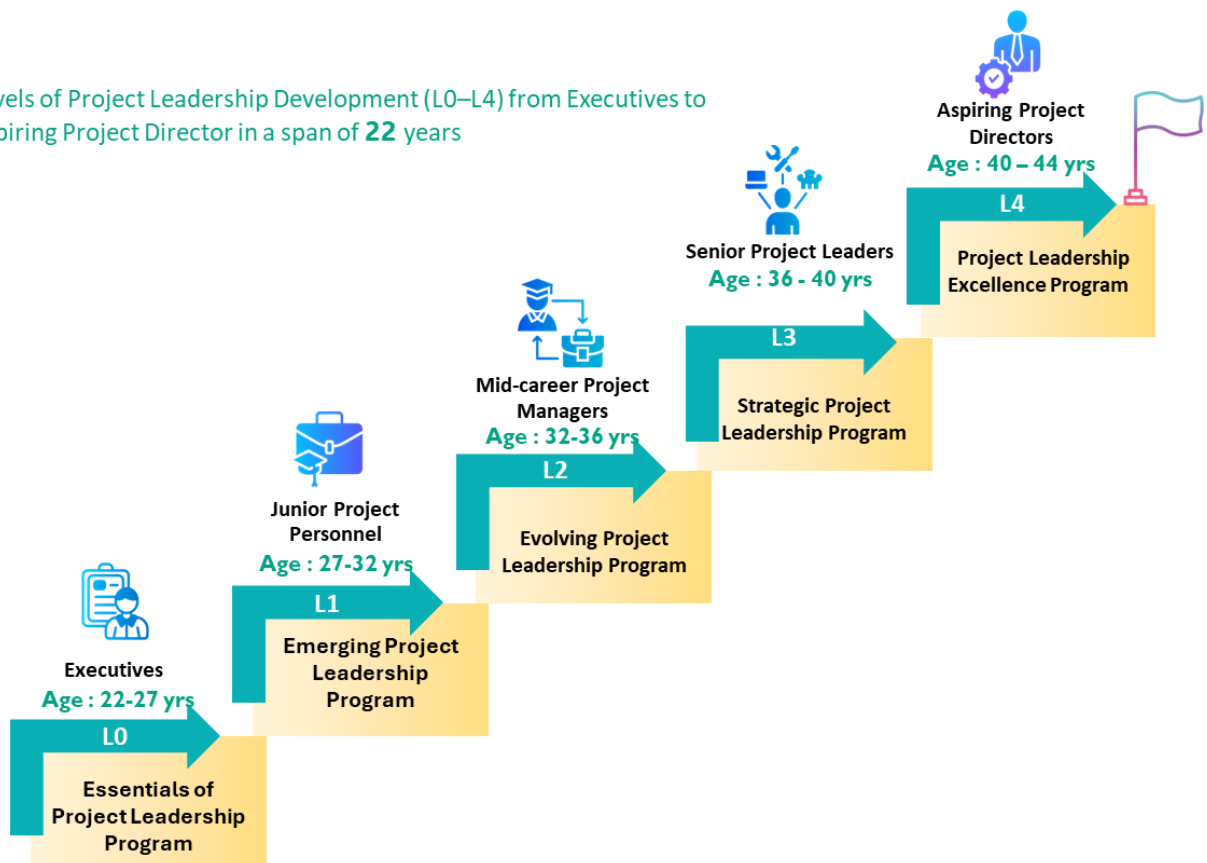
vels of Project Leadership Development (L0–L4) from Executives to piring Project Director in a span of **22** years

Aspiring Project Directors
Age : 40 – 44 yrs
L4
Project Leadership Excellence Program

Senior Project Leaders
Age : 36 - 40 yrs
L3
Strategic Project Leadership Program

Mid-career Project Managers
Age : 32-36 yrs
L2
Evolving Project Leadership Program

Junior Project Personnel
Age : 27-32 yrs
L1
Emerging Project Leadership Program

Executives
Age : 22-27 yrs
L0
Essentials of Project Leadership Program